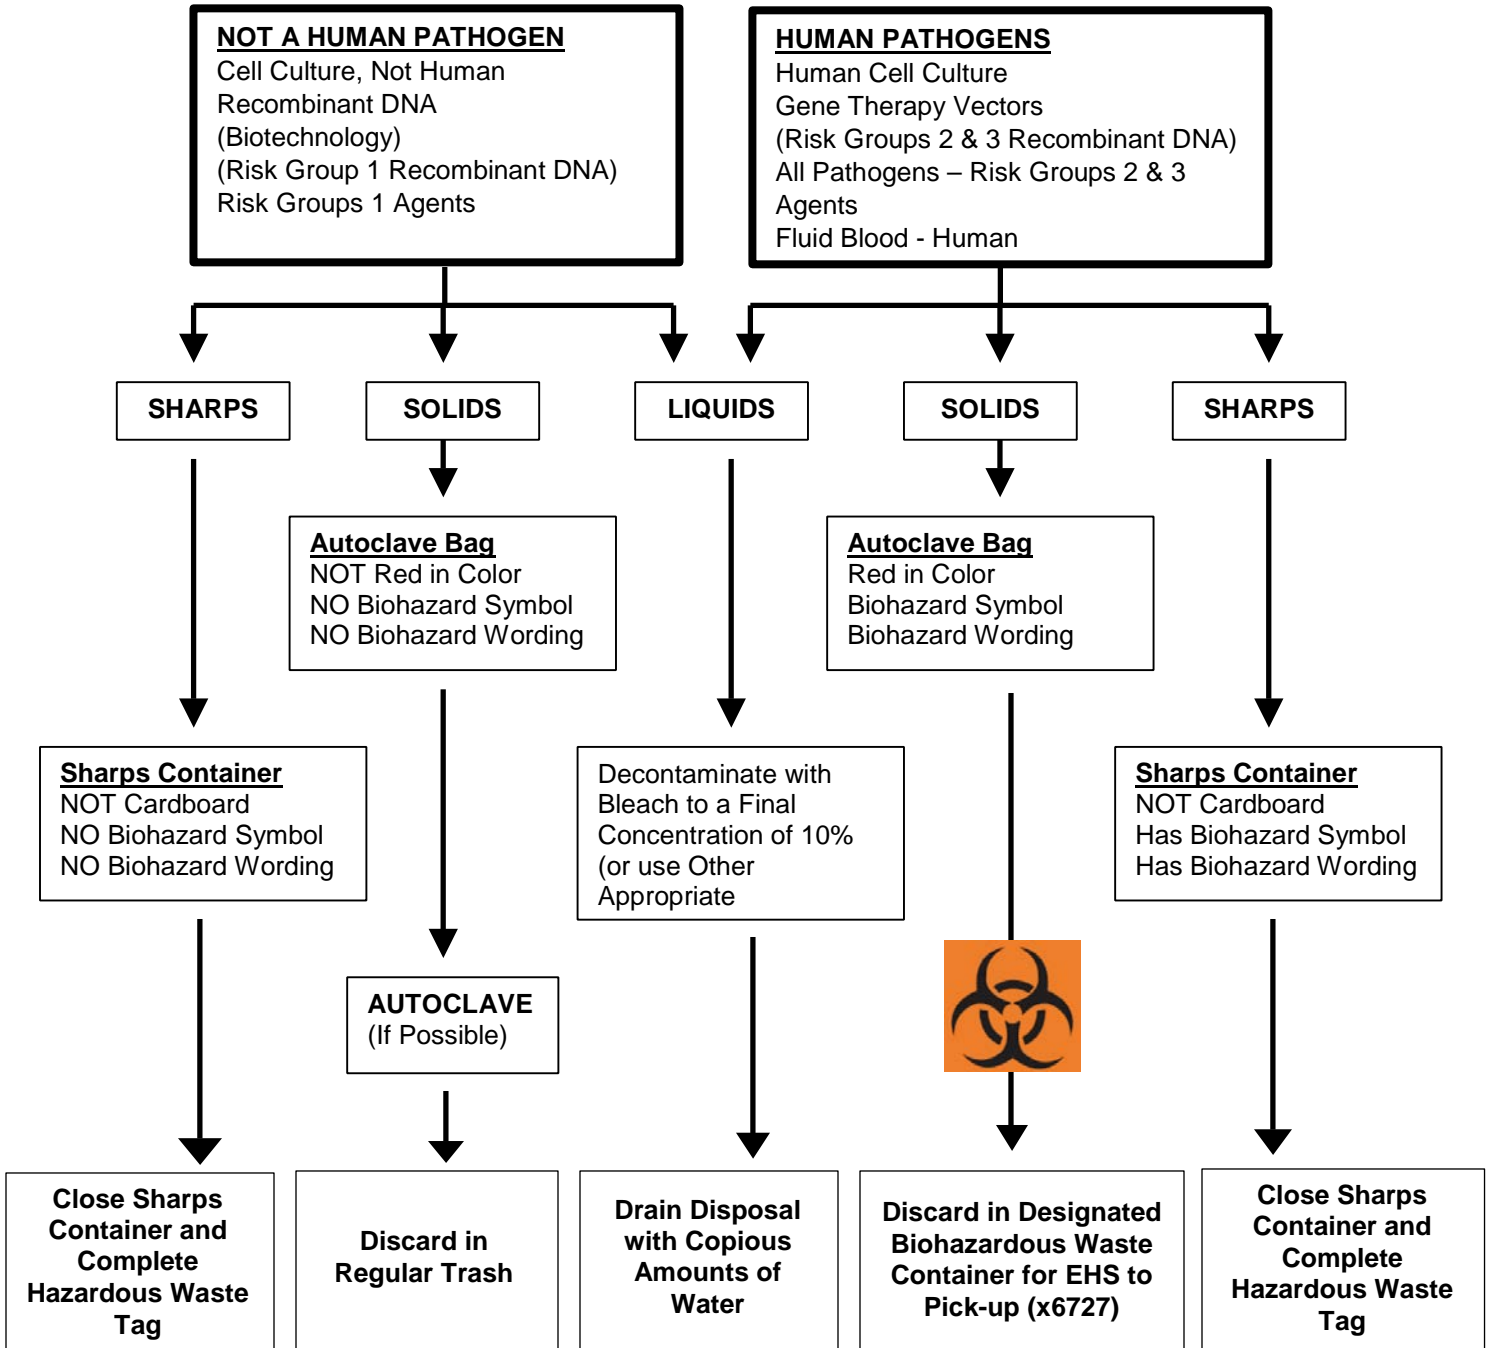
NOT A HUMAN PATHOGEN
Cell Culture, Not Human
Recombinant DNA
(Biotechnology)
(Risk Group 1 Recombinant DNA)
Risk Groups 1 Agents

HUMAN PATHOGENS
Human Cell Culture
Gene Therapy Vectors
(Risk Groups 2 & 3 Recombinant DNA)
All Pathogens – Risk Groups 2 & 3 Agents
Fluid Blood - Human

SHARPS

SOLIDS

LIQUIDS

SOLIDS

SHARPS

Autoclave Bag
NOT Red in Color
NO Biohazard Symbol
NO Biohazard Wording

Autoclave Bag
Red in Color
Biohazard Symbol
Biohazard Wording

Sharps Container
NOT Cardboard
NO Biohazard Symbol
NO Biohazard Wording

Decontaminate with Bleach to a Final Concentration of 10% (or use Other Appropriate

Sharps Container
NOT Cardboard
Has Biohazard Symbol
Has Biohazard Wording

AUTOCLAVE
(If Possible)

Close Sharps Container and Complete Hazardous Waste Tag

Discard in Regular Trash

Drain Disposal with Copious Amounts of Water

Discard in Designated Biohazardous Waste Container for EHS to Pick-up (x6727)

Close Sharps Container and Complete Hazardous Waste Tag